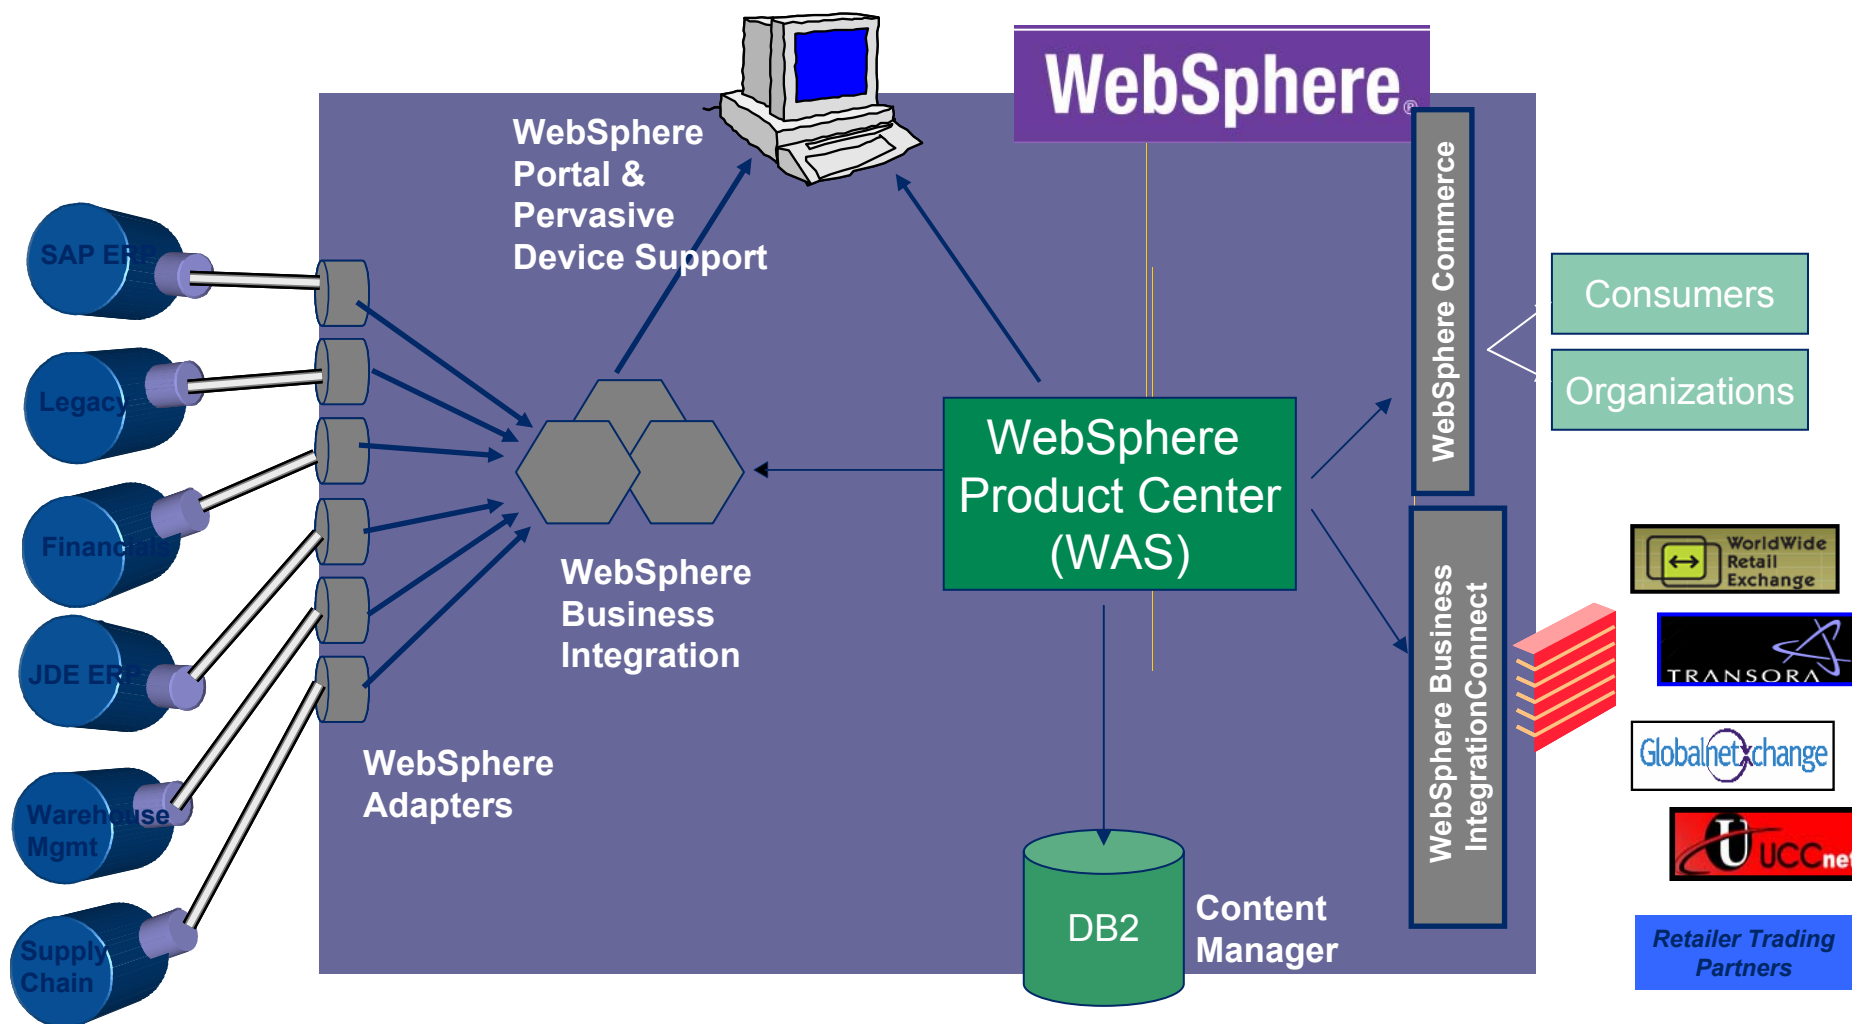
WebSphere

WebSphere Portal & Pervasive Device Support

SAP ERP

Legacy

Financials

JDE ERP

Warehouse Mgmt

Supply Chain

WebSphere Business Integration

WebSphere Adapters

WebSphere Product Center (WAS)

DB2

Content Manager

WebSphere Commerce

Consumers

Organizations

WebSphere Business IntegrationConnect

WorldWide Retail Exchange

TRANSORA

GlobalnetXchange

UCCnet

Retailer Trading Partners